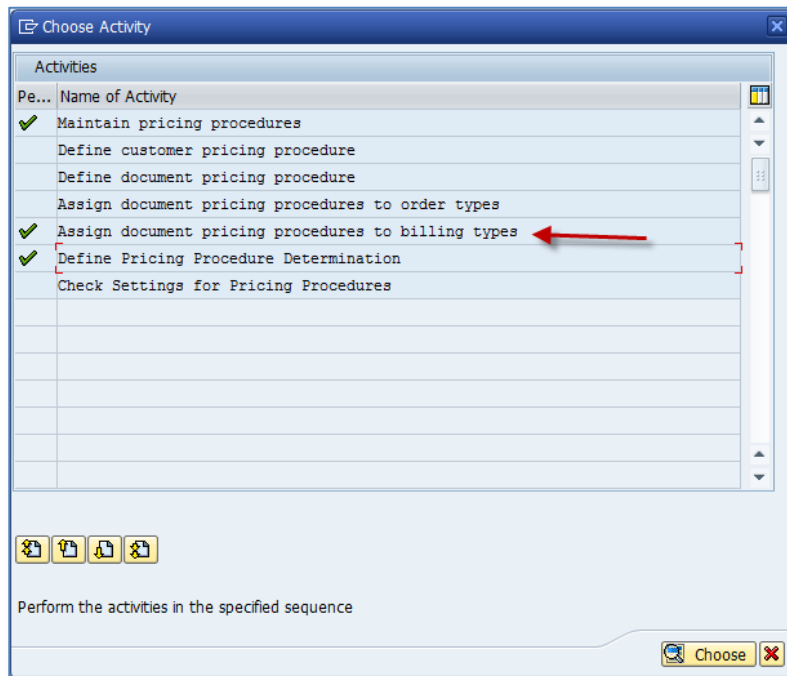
Choose Activity

Activities

| Pe... | Name of Activity |
|---|---|
| ✔ | Maintain pricing procedures |
| | Define customer pricing procedure |
| | Define document pricing procedure |
| | Assign document pricing procedures to order types |
| ✔ | Assign document pricing procedures to billing types |
| ✔ | Define Pricing Procedure Determination |
| | Check Settings for Pricing Procedures |

Perform the activities in the specified sequence

Choose